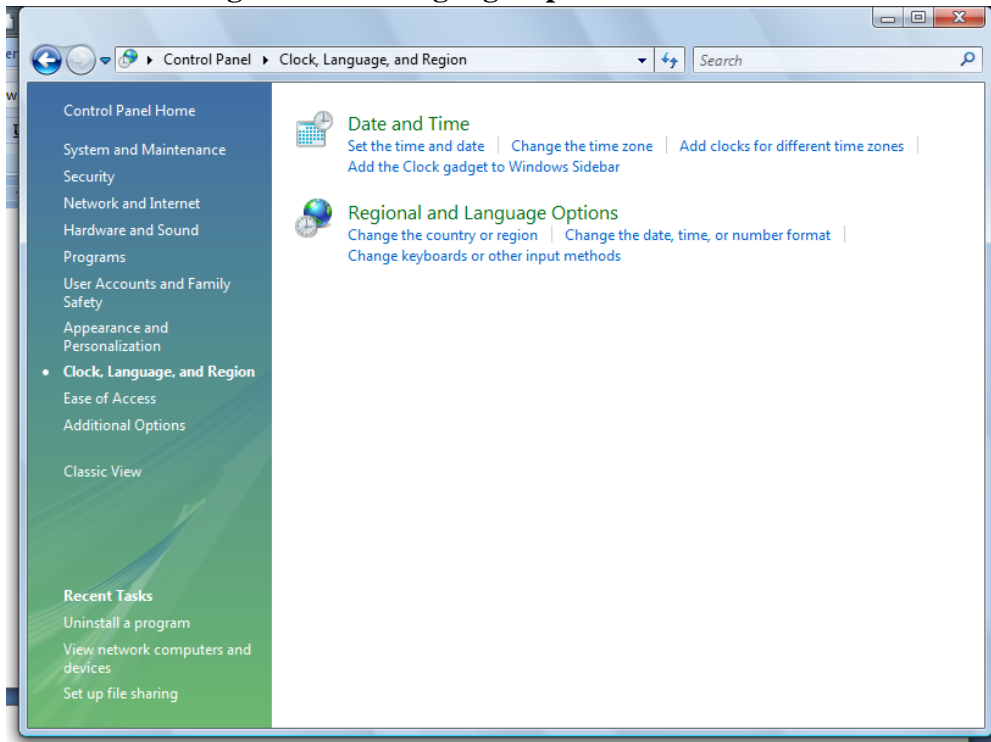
Control Panel ▸ Clock, Language, and Region

Search

Control Panel Home

System and Maintenance

Security

Network and Internet

Hardware and Sound

Programs

User Accounts and Family Safety

Appearance and Personalization

Clock, Language, and Region

Ease of Access

Additional Options

Classic View

Recent Tasks

Uninstall a program

View network computers and devices

Set up file sharing

Date and Time

Set the time and date | Change the time zone | Add clocks for different time zones | Add the Clock gadget to Windows Sidebar

Regional and Language Options

Change the country or region | Change the date, time, or number format | Change keyboards or other input methods